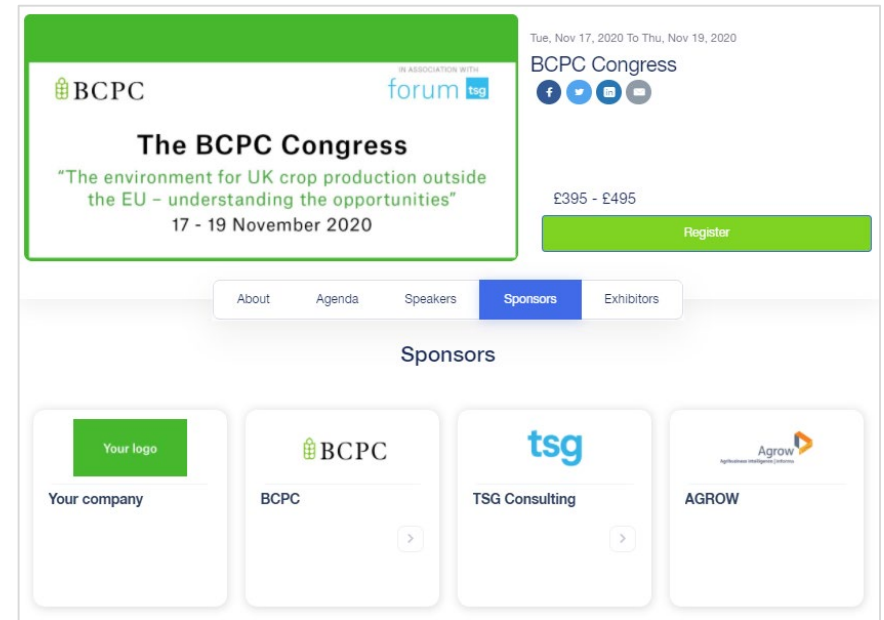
BCPC

IN ASSOCIATION WITH
forum tsg

The BCPC Congress
"The environment for UK crop production outside the EU – understanding the opportunities"
17 - 19 November 2020

Tue, Nov 17, 2020 To Thu, Nov 19, 2020
BCPC Congress

£395 - £495
Register

About
Agenda
Speakers
Sponsors
Exhibitors

Sponsors

Your logo
Your company

BCPC
BCPC

tsg
TSG Consulting

Agrow
Agribusiness Intelligence | Informa
AGROW